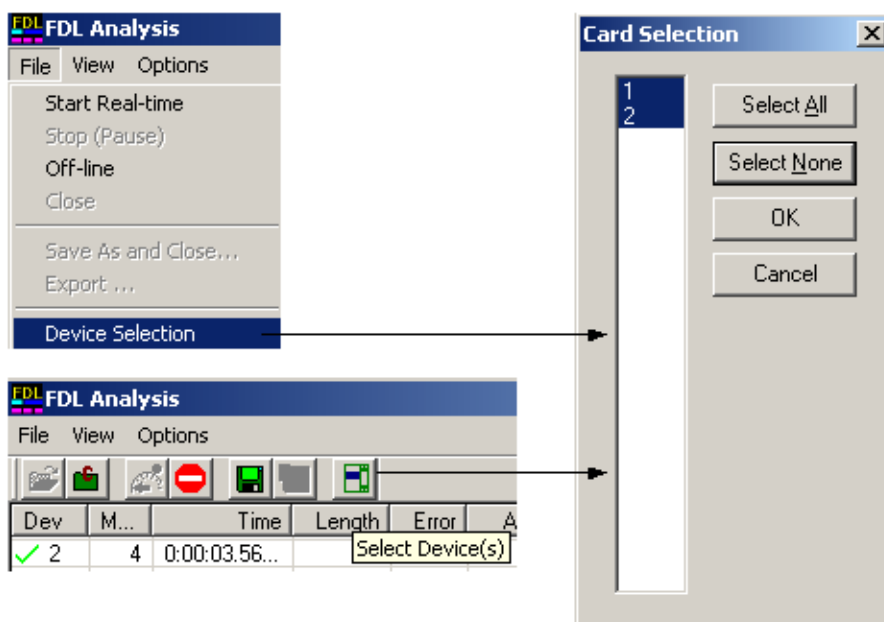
FDL FDL Analysis
File View Options
Start Real-time
Stop (Pause)
Off-line
Close
Save As and Close…
Export …
Device Selection

FDL FDL Analysis
File View Options

| Dev | M… | Time | Length | Error | A |
|---|---|---|---|---|---|
| ✓ 2 | 4 | 0:00:03.56… | | | |

Select Device(s)

Card Selection ×
1
2
Select All
Select None
OK
Cancel